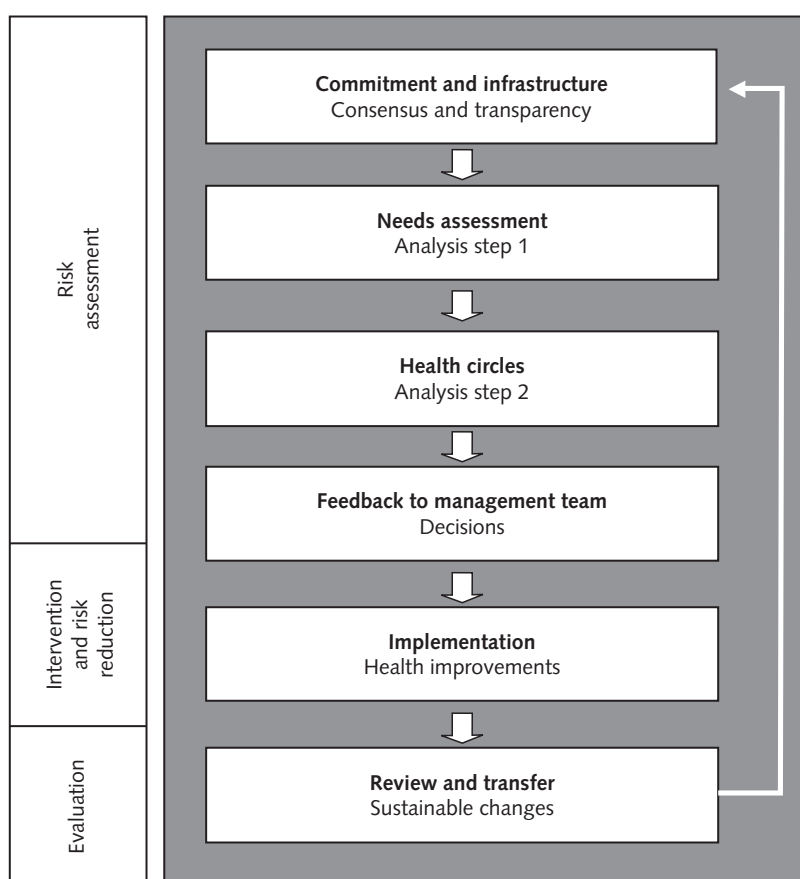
Risk assessment

Intervention and risk reduction

Evaluation

**Commitment and infrastructure**
Consensus and transparency

**Needs assessment**
Analysis step 1

**Health circles**
Analysis step 2

**Feedback to management team**
Decisions

**Implementation**
Health improvements

**Review and transfer**
Sustainable changes